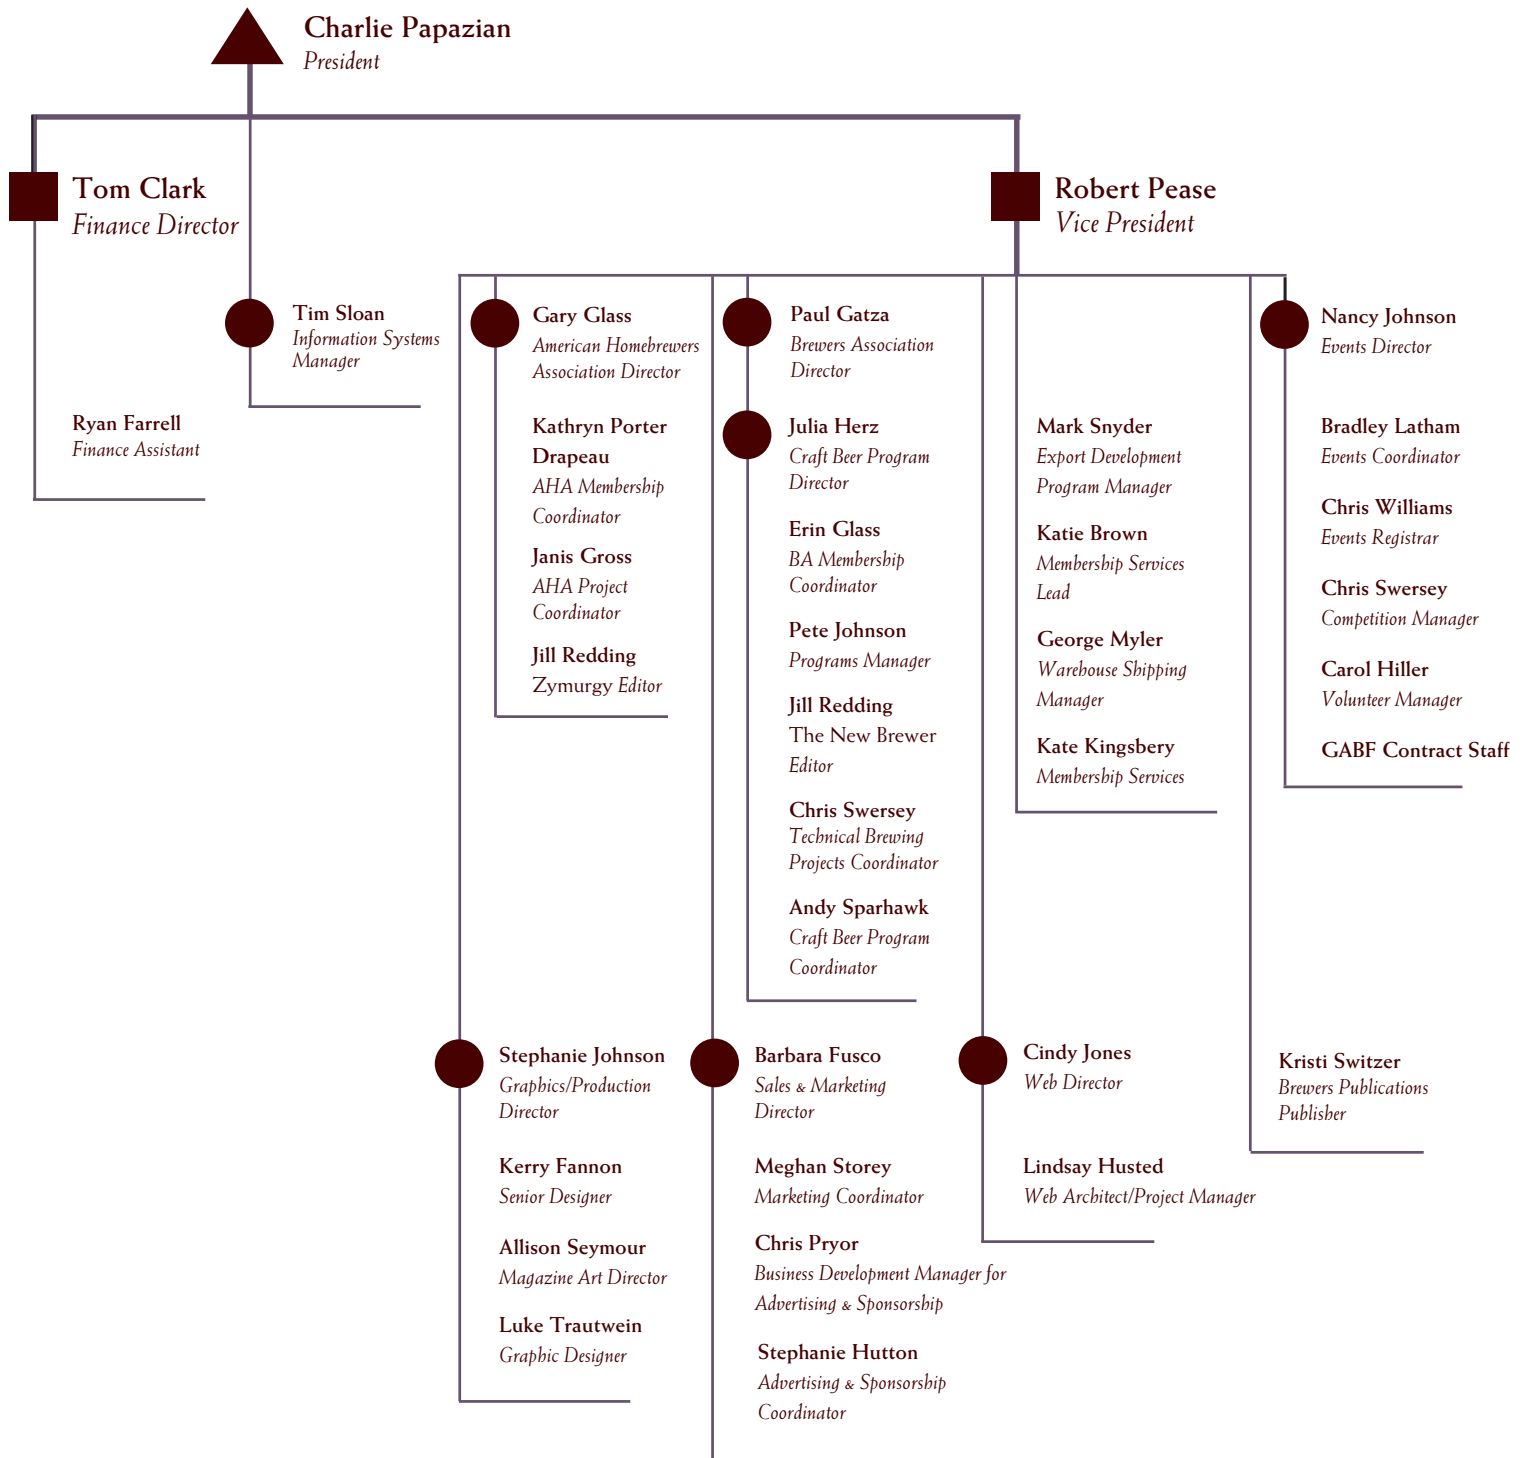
Charlie Papazian
President

Tom Clark
Finance Director

Ryan Farrell
Finance Assistant

Tim Sloan
Information Systems Manager

Robert Pease
Vice President

Gary Glass
American Homebrewers Association Director

Kathryn Porter Drapeau
AHA Membership Coordinator

Janis Gross
AHA Project Coordinator

Jill Redding
Zymurgy Editor

Paul Gatza
Brewers Association Director

Julia Herz
Craft Beer Program Director

Erin Glass
BA Membership Coordinator

Pete Johnson
Programs Manager

Jill Redding
The New Brewer Editor

Chris Swersey
Technical Brewing Projects Coordinator

Andy Sparhawk
Craft Beer Program Coordinator

Mark Snyder
Export Development Program Manager

Katie Brown
Membership Services Lead

George Myler
Warehouse Shipping Manager

Kate Kingsbery
Membership Services

Nancy Johnson
Events Director

Bradley Latham
Events Coordinator

Chris Williams
Events Registrar

Chris Swersey
Competition Manager

Carol Hiller
Volunteer Manager

GABF Contract Staff

Stephanie Johnson
Graphics/Production Director

Kerry Fannon
Senior Designer

Allison Seymour
Magazine Art Director

Luke Trautwein
Graphic Designer

Barbara Fusco
Sales & Marketing Director

Meghan Storey
Marketing Coordinator

Chris Pryor
Business Development Manager for Advertising & Sponsorship

Stephanie Hutton
Advertising & Sponsorship Coordinator

Cindy Jones
Web Director

Lindsay Husted
Web Architect/Project Manager

Kristi Switzer
Brewers Publications Publisher